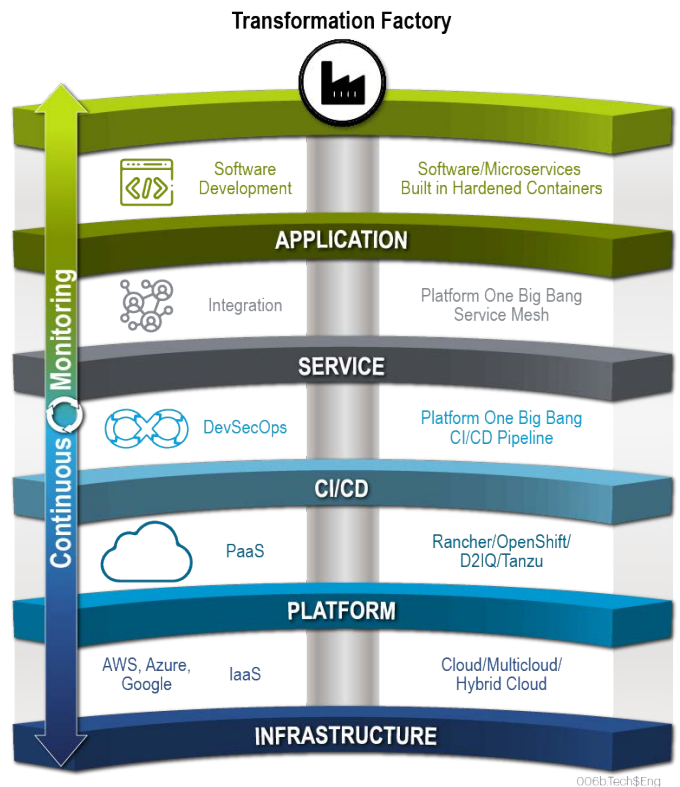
Transformation Factory

Continuous Monitoring

Software Development

Software/Microservices Built in Hardened Containers

APPLICATION

Integration

Platform One Big Bang Service Mesh

SERVICE

DevSecOps

Platform One Big Bang CI/CD Pipeline

CI/CD

PaaS

Rancher/OpenShift/ D2IQ/Tanzu

PLATFORM

AWS, Azure, Google

IaaS

Cloud/Multicloud/ Hybrid Cloud

INFRASTRUCTURE

006bTech$Eng